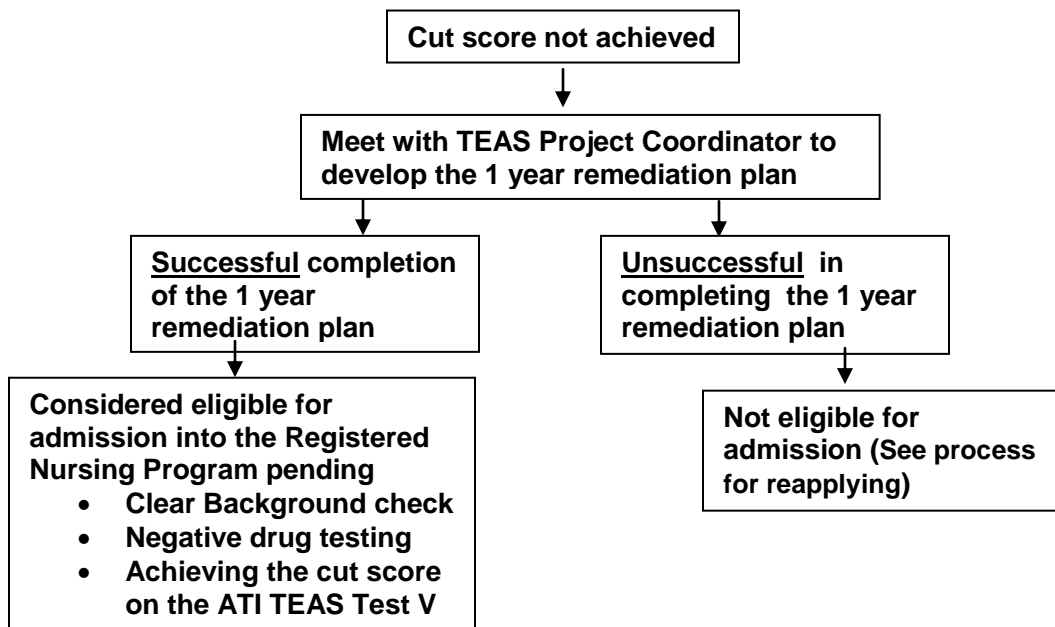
Cut score not achieved

Meet with TEAS Project Coordinator to develop the 1 year remediation plan

Successful completion of the 1 year remediation plan

Unsuccessful in completing the 1 year remediation plan

Considered eligible for admission into the Registered Nursing Program pending
- Clear Background check
- Negative drug testing
- Achieving the cut score on the ATI TEAS Test V

Not eligible for admission (See process for reapplying)